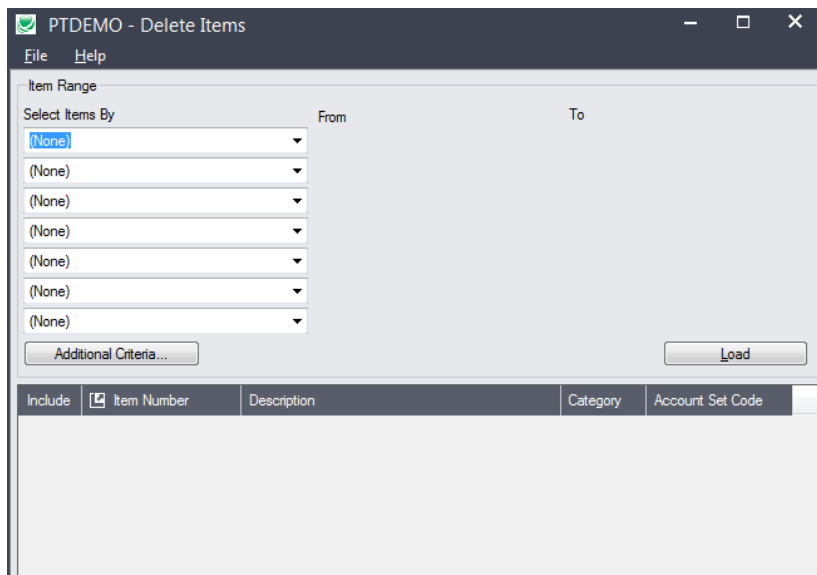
PTDEMO - Delete Items

File Help

Item Range

Select Items By

From

To

(None)

(None)

(None)

(None)

(None)

(None)

(None)

Additional Criteria...

Load

| Include | Item Number | Description | Category | Account Set Code |
|---|---|---|---|---|